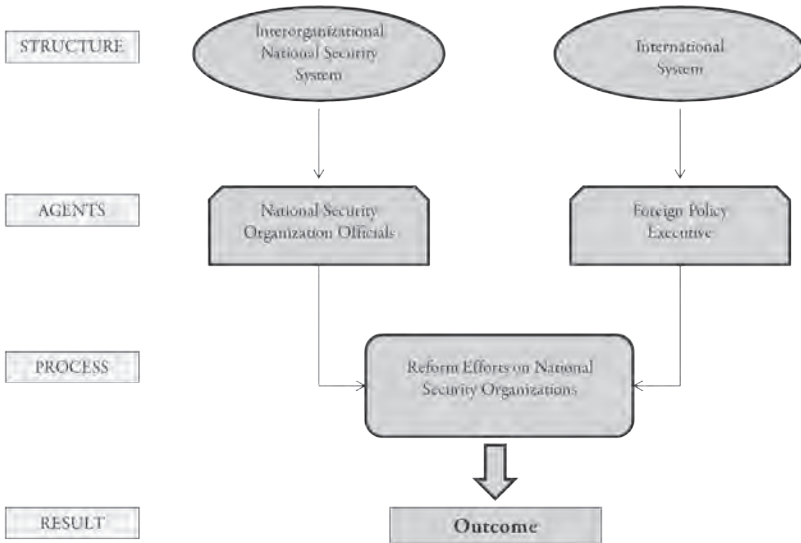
STRUCTURE

Interorganizational National Security System

International System

AGENTS

National Security Organization Officials

Foreign Policy Executive

PROCESS

Reform Efforts on National Security Organizations

RESULT

Outcome